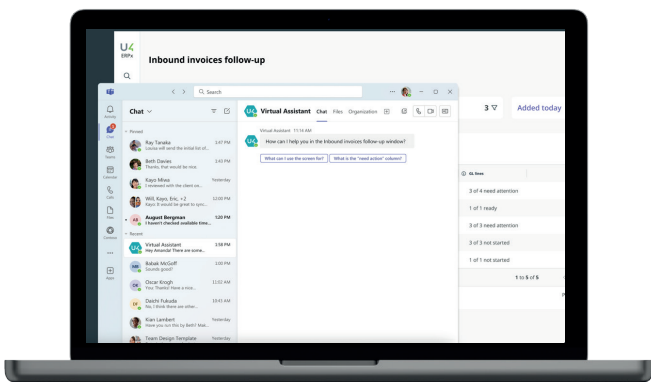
U4 ERPx

Inbound invoices follow-up

Search

Activity
Chat
Teams
Calendar
Calls
Files
Contoso
Apps

Chat

Pinned

Ray Tanaka 3:47 PM
Louisa will send the initial list of...

Beth Davies 3:43 PM
Thanks, that would be nice.

Kayo Miwa Yesterday
I reviewed with the client on...

Will, Kayo, Eric, +2 12:00 PM
Kayo: It would be great to sync...

August Bergman 1:20 PM
I haven't checked available time...

Recent

Virtual Assistant 3:58 PM
Hey Amanda! There are some...

Babak McGoff 1:00 PM
Sounds good?

Oscar Krogh 11:02 AM
You: Thanks! Have a nice...

Daichi Fukuda 10:43 AM
No, I think there are other...

Kian Lambert Yesterday
Have you run this by Beth? Mak...

Team Design Template Yesterday

Virtual Assistant Chat Files Organization

Virtual Assistant 11:14 AM
How can I help you in the Inbound invoices follow-up window?

What can I use the screen for? What is the "need action" column?

3

Added today

GL lines

3 of 4 need attention

1 of 1 ready

3 of 3 need attention

3 of 3 not started

1 of 1 not started

1 to 5 of 5